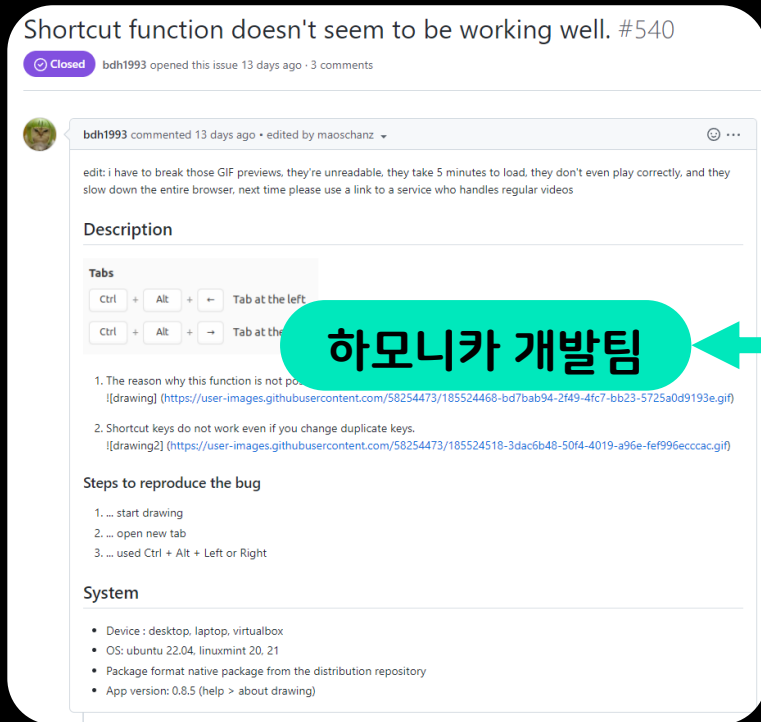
Shortcut function doesn't seem to be working well. #540

Closed bdh1993 opened this issue 13 days ago · 3 comments

bdh1993 commented 13 days ago • edited by maoschanz

edit: i have to break those GIF previews, they're unreadable, they take 5 minutes to load, they don't even play correctly, and they slow down the entire browser, next time please use a link to a service who handles regular videos

Description

Tabs

Ctrl + Alt + ← Tab at the left

Ctrl + Alt + → Tab at the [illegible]

하모니카 개발팀

1. The reason why this function is not po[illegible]
![drawing] (https://user-images.githubusercontent.com/58254473/185524468-bd7bab94-2f49-4fc7-bb23-5725a0d9193e.gif)

2. Shortcut keys do not work even if you change duplicate keys.
![drawing2] (https://user-images.githubusercontent.com/58254473/185524518-3dac6b48-50f4-4019-a96e-fef996ecccac.gif)

Steps to reproduce the bug

1. ... start drawing
2. ... open new tab
3. ... used Ctrl + Alt + Left or Right

System

- Device : desktop, laptop, virtualbox
- OS: ubuntu 22.04, linuxmint 20, 21
- Package format native package from the distribution repository
- App version: 0.8.5 (help > about drawing)